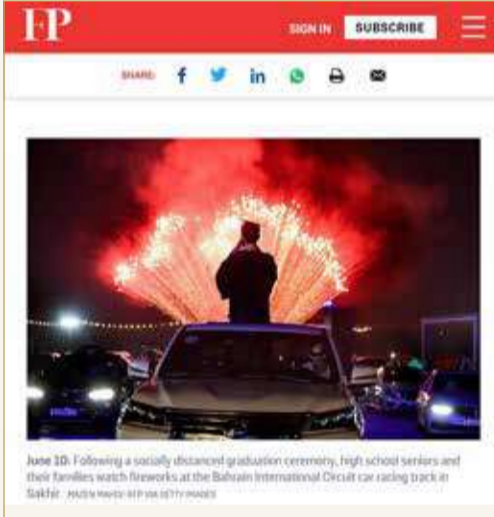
FP

SIGN IN SUBSCRIBE

SHARE:

June 10: Following a socially distanced graduation ceremony, high school seniors and their families watch fireworks at the Bahrain International Circuit car racing track in Sakhir. MAZEN MAHDI/AFP VIA GETTY IMAGES